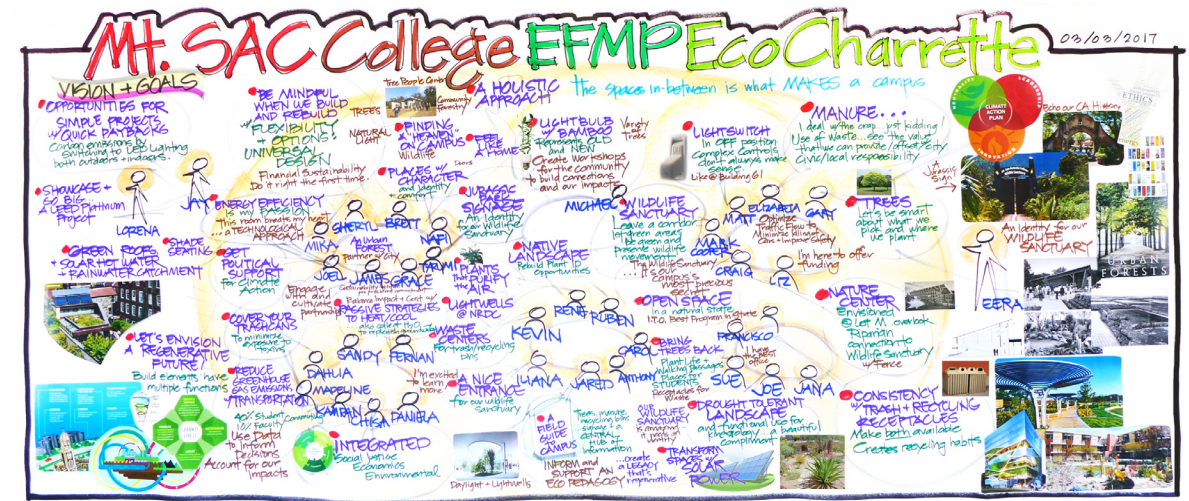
Mt. SAC College EFMP EcoCharrette

03/03/2017

VISION + GOALS

OPPORTUNITIES FOR SIMPLE PROJECTS w/ QUICK PAYBACKS
Carbon emissions by switching to LED lighting both outdoors + indoors.

SHOWCASE + GO BIG - a LEED Platinum Project

LORENA

JAY

GREEN ROOFS + SOLAR HOT WATER + RAINWATER CATCHMENT

SHADE SEATING

BE MINDFUL WHEN WE BUILD AND REBUILD w/ FLEXIBILITY + OPTIONS + UNIVERSAL DESIGN
Financial Sustainability
Do it right the first time.

TREES

NATURAL LIGHT

Tree People Center

Community Diversity

FINDING "HEAVEN" ON CAMPUS Wildlife

FEEL LIKE A HOME

PLACES w/ CHARACTER and identity + comfort

Doors

ENERGY EFFICIENCY is my PASSION
This room breaks my heart... a TECHNOLOGICAL APPROACH

GET POLITICAL SUPPORT for Climate Action

MIKA

SHERYL

BRETT

NAFI

An Urban FOREST partner w/ city

JOEL

JAMES

GRACE

TAMMI

Engage with and cultivate partnerships

Balance impact + cost w/ PASSIVE STRATEGIES TO HEAT/COOL
also collect H2O to replenish the ground

COVER YOUR TRASHCANS
To minimize exposure to toxins

UBT's ENVISION A REGENERATIVE FUTURE
Build elements have multiple functions

SANDY

FERNAN

DAHLIA

MADELINE

REDUCE GREENHOUSE GAS EMISSIONS w/ TRANSPORTATION

Commuting

40% Student 10% Faculty
Use Data to inform Decisions
Account for our impacts

CHISA

DANIELA

INTEGRATED
Social Justice
Economics
Environmental

I'm excited to learn more

WASTE CENTERS for trash/recycling bins

A NICE ENTRANCE for our wildlife sanctuary

A HOLISTIC APPROACH

The spaces in-between is what MAKES a campus

LIGHTBULB w/ BAMBOO Represents OLD AND NEW
Create Workshops for the community to build connections and our impacts

Variety of Trees

JURASSIC SIGNAGE
An Identity for our Wildlife Sanctuary

PLANTS that PURIFY the AIR

LIGHTWELLS @ NRDC

NATIVE LANDSCAPE
Rebuild Plant opportunities

MICHAEL

KEVIN

RENE

RUBEN

LIGHTSWITCH in OFF position
Complete Control - don't always make sense
Like @ Building 61

WILDLIFE SANCTUARY
Leave a corridor between areas to be green and promote wildlife movement
The Wildlife Sanctuary is our Campus's most precious asset

OPEN SPACE
In a natural state
I.T.O. Best Program in state

MATT

ELIZABETH
Optimize Traffic Flow to Minimize Idling Cars + Improve Safety

GARY

MARK

CORY

CRAIG

I'm here to offer funding

LIZ

CAROL

BRING TREES BACK
Plant 1 walking landscape Plant for STUDENTS Receptacles for trash

FRANCISCO

SUE

JOE

JANA

LILIANA

JARED

ANTHONY

A FIELD GUIDE for CAMPUS

Theme, manage recycling bins to make a CENTRAL HUB of INFORMATION

INFORM and SUPPORT AN ECO PEDAGOGY

A WILDLIFE SANCTUARY that enhances it needs to grow

create a LEGACY that's regenerative

DROUGHT TOLERANT LANDSCAPE and functional use for landscapes / a beautiful compliment

TRANSFORM SPACES w/ SOLAR POWER

Daylight + Lightwells

MANURE...
I deal with crap. Just kidding! Use of waste... see the value that we can provide/offset/city civic/local responsibility

Echo our CA History

ETHICS

CLIMATE ACTION PLAN

LEADERSHIP

INNOVATION

A Jurassic Sign

TREES
Let's be smart about what we pick and where we plant

An identity for our WILDLIFE SANCTUARY

EERA

URBAN FORESTS

NATURE CENTER
Envisioned @ Lot M overlook Riparian connection to Wildlife Sanctuary w/ Fence

CONSISTENCY w/ TRASH + RECYCLING RECEPTACLES
Make both available
Creates recycling habits